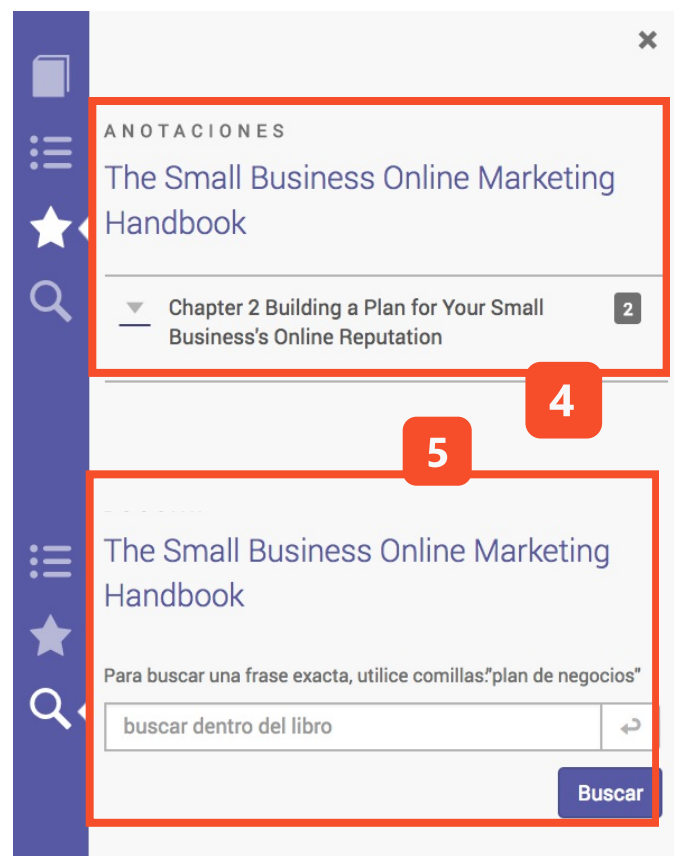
ANOTACIONES

The Small Business Online Marketing Handbook

Chapter 2 Building a Plan for Your Small Business's Online Reputation 2

4

5

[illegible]

The Small Business Online Marketing Handbook

Para buscar una frase exacta, utilice comillas:"plan de negocios"

buscar dentro del libro

Buscar